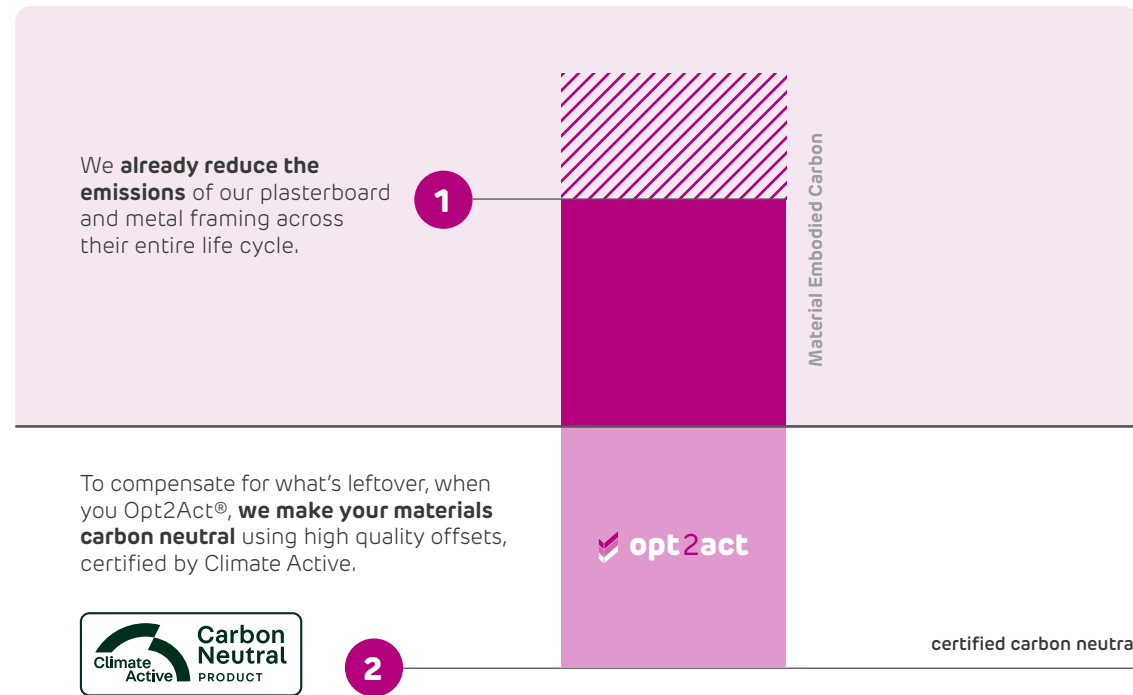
We **already reduce the emissions** of our plasterboard and metal framing across their entire life cycle.

1

Material Embodied Carbon

To compensate for what's leftover, when you Opt2Act®, **we make your materials carbon neutral** using high quality offsets, certified by Climate Active.

opt2act

Climate Active Carbon Neutral PRODUCT

2

certified carbon neutra